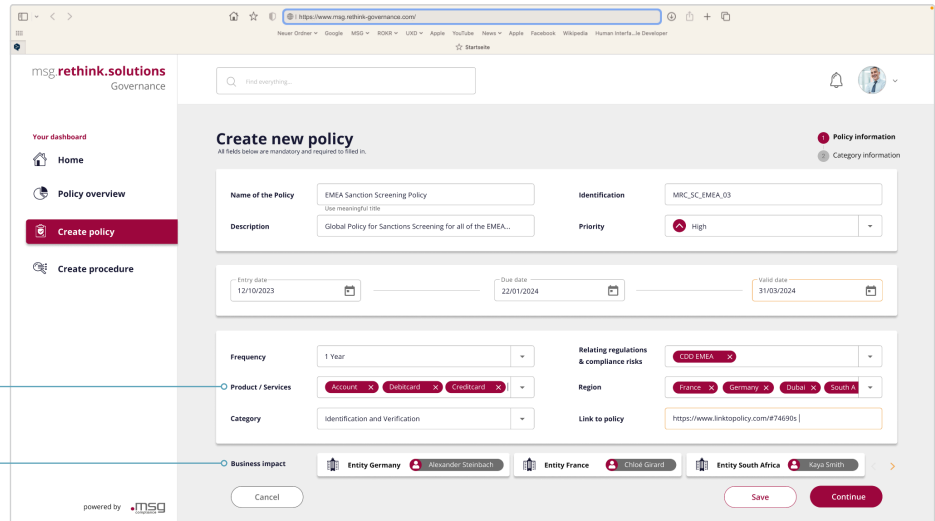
https://www.msg.rethink-governance.com/

Neuer Ordner Google MSG ROKR UXD Apple YouTube News Apple Facebook Wikipedia Human Interfa...ie Developer

Startseite

msg.rethink.solutions
Governance

Find everything...

Your dashboard

Home

Policy overview

Create policy

Create procedure

powered by .msg

Create new policy
All fields below are mandatory and required to filled in.

1 Policy information
2 Category information

Name of the Policy
EMEA Sanction Screening Policy
Use meaningful title

Identification
MRC_SC_EMEA_03

Description
Global Policy for Sanctions Screening for all of the EMEA...

Priority
High

Entry date
12/10/2023

Due date
22/01/2024

Valid date
31/03/2024

Frequency
1 Year

Relating regulations & compliance risks
CDD EMEA

Product / Services
Account Debitcard Creditcard

Region
France Germany Dubai South A

Category
Identification and Verification

Link to policy
https://www.linktopolicy.com/#74690s

Business impact
Entity Germany Alexander Steinbach
Entity France Chloé Girard
Entity South Africa Kaya Smith

Cancel

Save

Continue